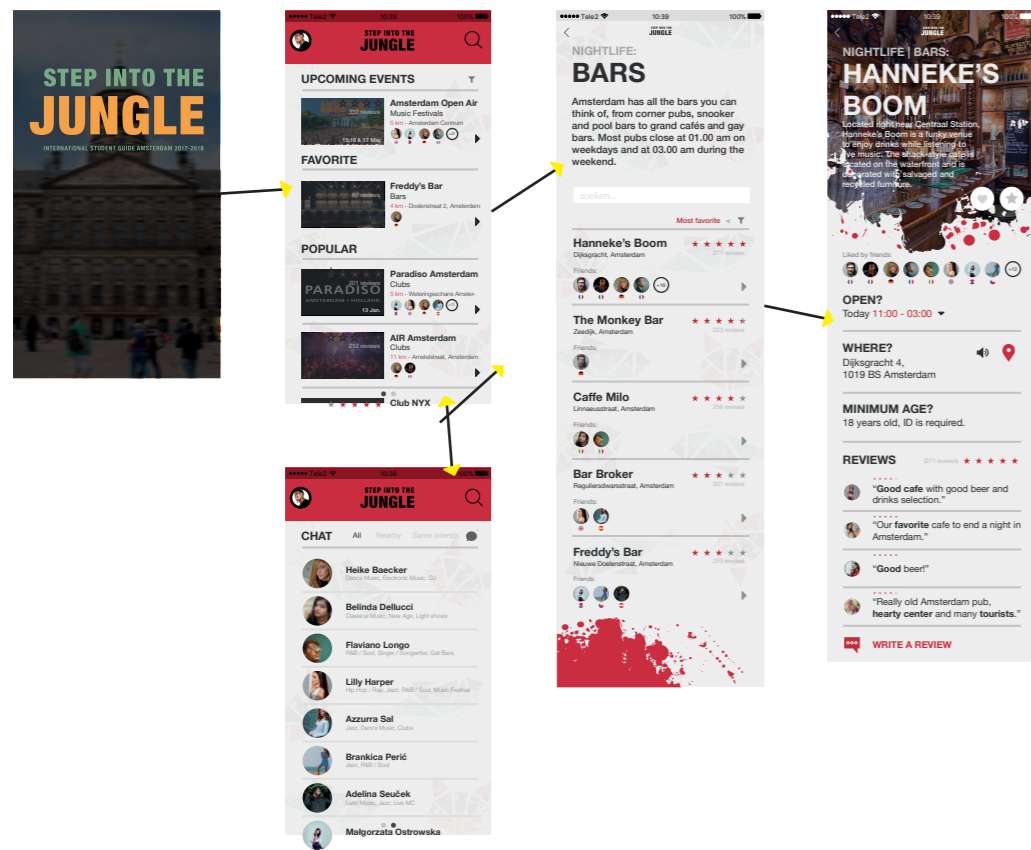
STEP INTO THE
JUNGLE
INTERNATIONAL STUDENT GUIDE AMSTERDAM 2017-2018

Tele2 10:39 100%
STEP INTO THE
JUNGLE

UPCOMING EVENTS
Amsterdam Open Air
Music Festivals
5 km - Amsterdam Centrum
232 reviews
13,16 & 17 May

FAVORITE
Freddy's Bar
Bars
2 km - Doelenstraat 2, Amsterdam
97 reviews

POPULAR
Paradiso Amsterdam
Clubs
3 km - Weteringschans Amster-
201 reviews
PARADISO
AMSTERDAM • HOLLAND
13 Jan.

AIR Amsterdam
Clubs
11 km - Amstelstraat, Amsterdam
252 reviews

Club NYX

Tele2 10:39 100%
STEP INTO THE
JUNGLE
NIGHTLIFE:
BARS
Amsterdam has all the bars you can think of, from corner pubs, snooker and pool bars to grand cafés and gay bars. Most pubs close at 01.00 am on weekdays and at 03.00 am during the weekend.
zoeken...
Most favorite

Hanneke's Boom
Dijksgracht, Amsterdam
271 reviews
Friends:
+16

The Monkey Bar
Zeedijk, Amsterdam
223 reviews
Friends:

Caffe Milo
Linnaeusstraat, Amsterdam
256 reviews
Friends:

Bar Broker
Reguliersdwarsstraat, Amsterdam
201 reviews
Friends:

Freddy's Bar
Nieuwe Doelenstraat, Amsterdam
235 reviews
Friends:

Tele2 10:39
STEP INTO THE
JUNGLE
NIGHTLIFE | BARS:
HANNEKE'S BOOM
Located right near Centraal Station, Hanneke's Boom is a funky venue to enjoy drinks while listening to live music. The shack-style cafe is located on the waterfront and is decorated with salvaged and recycled furniture.
Liked by friends:
+10
OPEN?
Today 11:00 - 03:00
WHERE?
Dijksgracht 4,
1019 BS Amsterdam
MINIMUM AGE?
18 years old, ID is required.
REVIEWS
271 reviews
"Good cafe with good beer and drinks selection."
"Our favorite cafe to end a night in Amsterdam."
"Good beer!"
"Really old Amsterdam pub, hearty center and many tourists."
WRITE A REVIEW

Tele2 10:39 100%
STEP INTO THE
JUNGLE
CHAT All Nearby Same interests
Heike Baecker
Dance Music, Electronic Music, DJ
Belinda Dellucci
Classical Music, New Age, Light shows
Flaviano Longo
R&B / Soul, Singer / Songwriter, Cat Bars
Lilly Harper
Hip Hop / Rap, Jazz, R&B / Soul, Music Festival
Azzurra Sal
Jazz, Dance Music, Clubs
Brankica Perić
Jazz, R&B / Soul
Adelina Seuček
Latin Music, Jazz, Live MC
Małgorzata Ostrowska